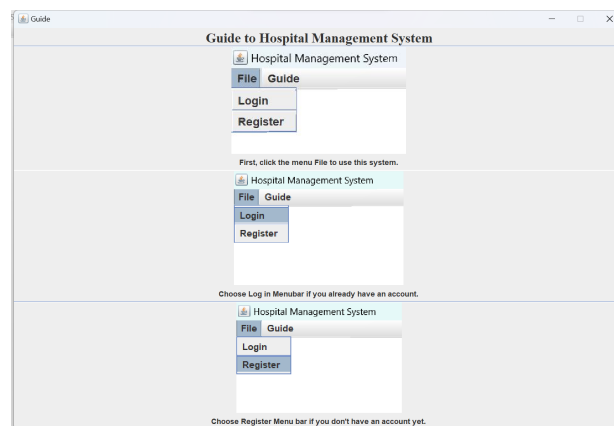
Guide

Guide to Hospital Management System

Hospital Management System

File Guide

Login

Register

First, click the menu File to use this system.

Hospital Management System

File Guide

Login

Register

Choose Log in Menubar if you already have an account.

Hospital Management System

File Guide

Login

Register

Choose Register Menu bar if you don't have an account yet.